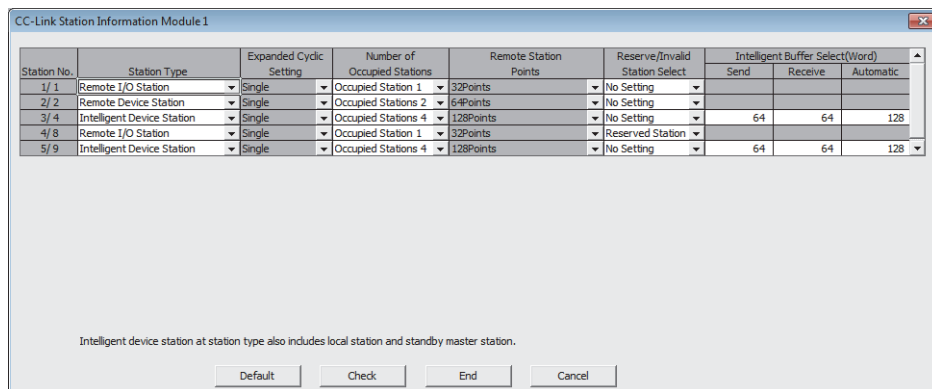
CC-Link Station Information Module 1

| Station No. | Station Type | Expanded Cyclic Setting | Number of Occupied Stations | Remote Station Points | Reserve/Invalid Station Select | Intelligent Buffer Select(Word) Send | Receive | Automatic |
|---|---|---|---|---|---|---|---|---|
| 1/1 | Remote I/O Station | Single | Occupied Station 1 | 32Points | No Setting | | | |
| 2/2 | Remote Device Station | Single | Occupied Stations 2 | 64Points | No Setting | | | |
| 3/4 | Intelligent Device Station | Single | Occupied Stations 4 | 128Points | No Setting | 64 | 64 | 128 |
| 4/8 | Remote I/O Station | Single | Occupied Station 1 | 32Points | Reserved Station | | | |
| 5/9 | Intelligent Device Station | Single | Occupied Stations 4 | 128Points | No Setting | 64 | 64 | 128 |

Intelligent device station at station type also includes local station and standby master station.

Default Check End Cancel